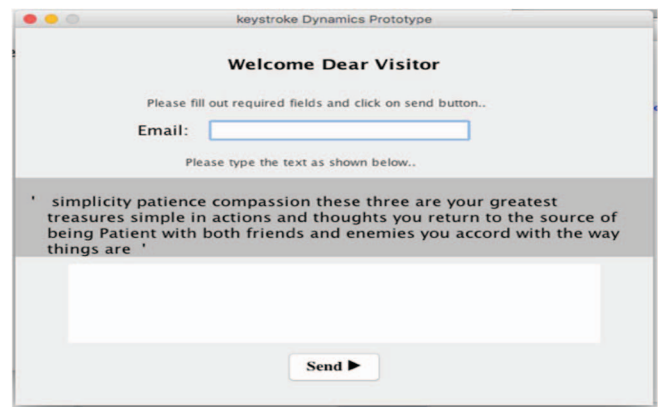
keystroke Dynamics Prototype

Welcome Dear Visitor

Please fill out required fields and click on send button..

Email:

Please type the text as shown below..

' simplicity patience compassion these three are your greatest treasures simple in actions and thoughts you return to the source of being Patient with both friends and enemies you accord with the way things are '

Send ▶